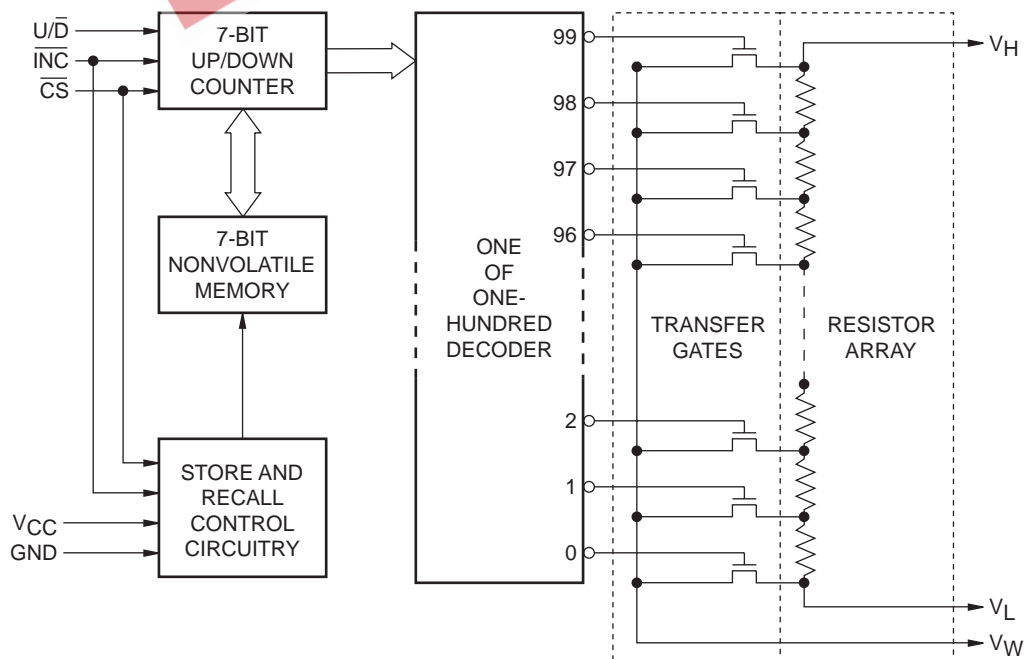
$U/\overline{D}$
$\overline{INC}$
$\overline{CS}$

7-BIT UP/DOWN COUNTER

7-BIT NONVOLATILE MEMORY

STORE AND RECALL CONTROL CIRCUITRY

$V_{CC}$
GND

ONE OF ONE-HUNDRED DECODER

99
98
97
96
2
1
0

TRANSFER GATES

RESISTOR ARRAY

$V_H$
$V_L$
$V_W$